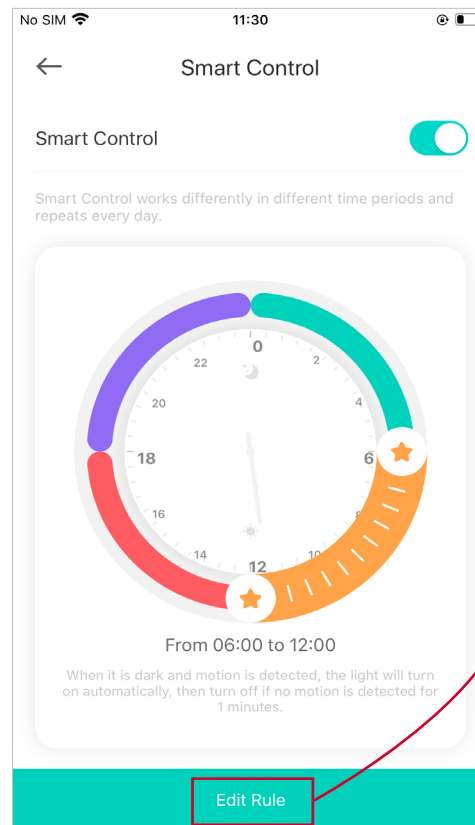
No SIM 11:30

Smart Control

Smart Control

Smart Control works differently in different time periods and repeats every day.

0
2
4
6
8
10
12
14
16
18
20
22

From 06:00 to 12:00

When it is dark and motion is detected, the light will turn on automatically, then turn off if no motion is detected for 1 minutes.

Edit Rule